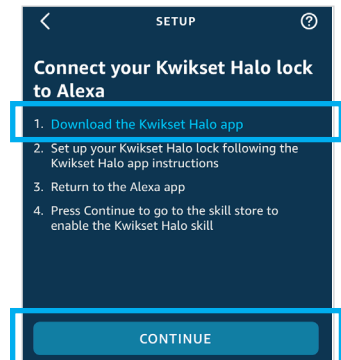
SETUP

Connect your Kwikset Halo lock to Alexa

1. Download the Kwikset Halo app

2. Set up your Kwikset Halo lock following the Kwikset Halo app instructions

3. Return to the Alexa app

4. Press Continue to go to the skill store to enable the Kwikset Halo skill

CONTINUE